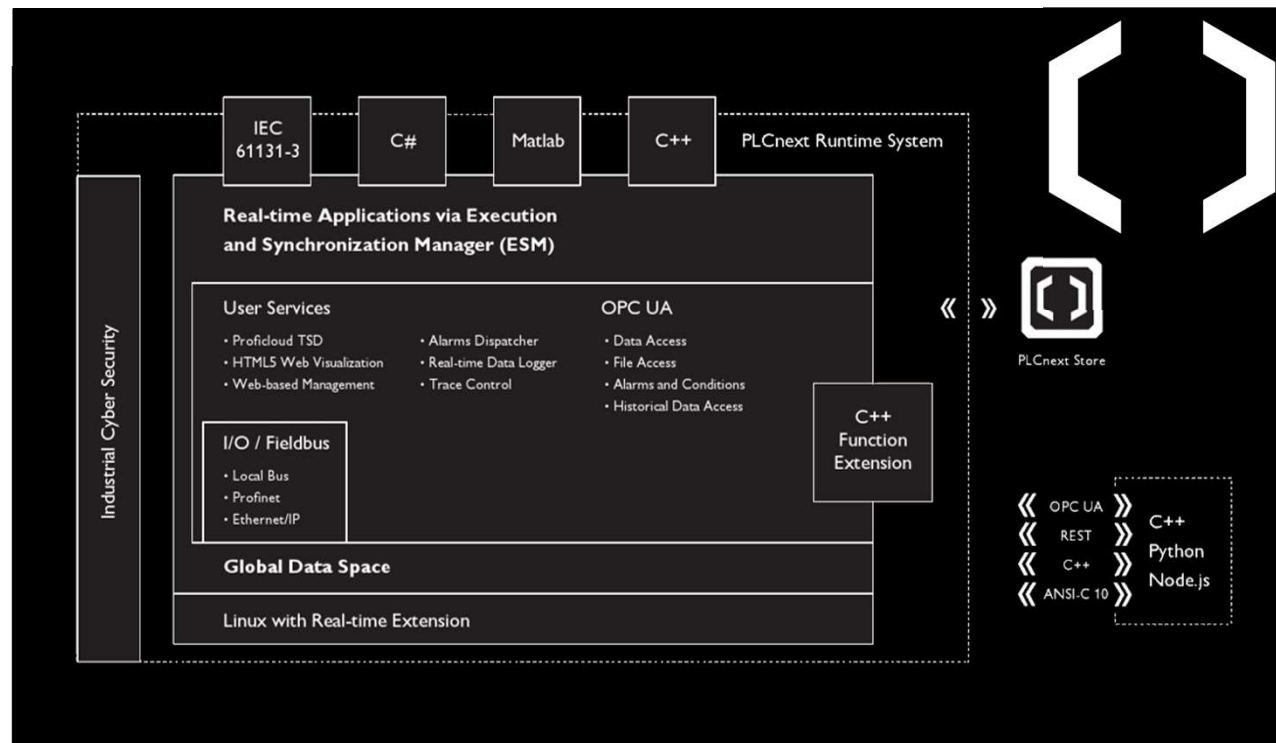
IEC 61131-3

C#

Matlab

C++

PLCnext Runtime System

Industrial Cyber Security

Real-time Applications via Execution and Synchronization Manager (ESM)

User Services

• Proficloud TSD
• HTML5 Web Visualization
• Web-based Management

• Alarms Dispatcher
• Real-time Data Logger
• Trace Control

OPC UA

• Data Access
• File Access
• Alarms and Conditions
• Historical Data Access

I/O / Fieldbus

• Local Bus
• Profinet
• Ethernet/IP

C++ Function Extension

Global Data Space

Linux with Real-time Extension

PLCnext Store

OPC UA

REST

C++

ANSI-C 10

C++
Python
Node.js